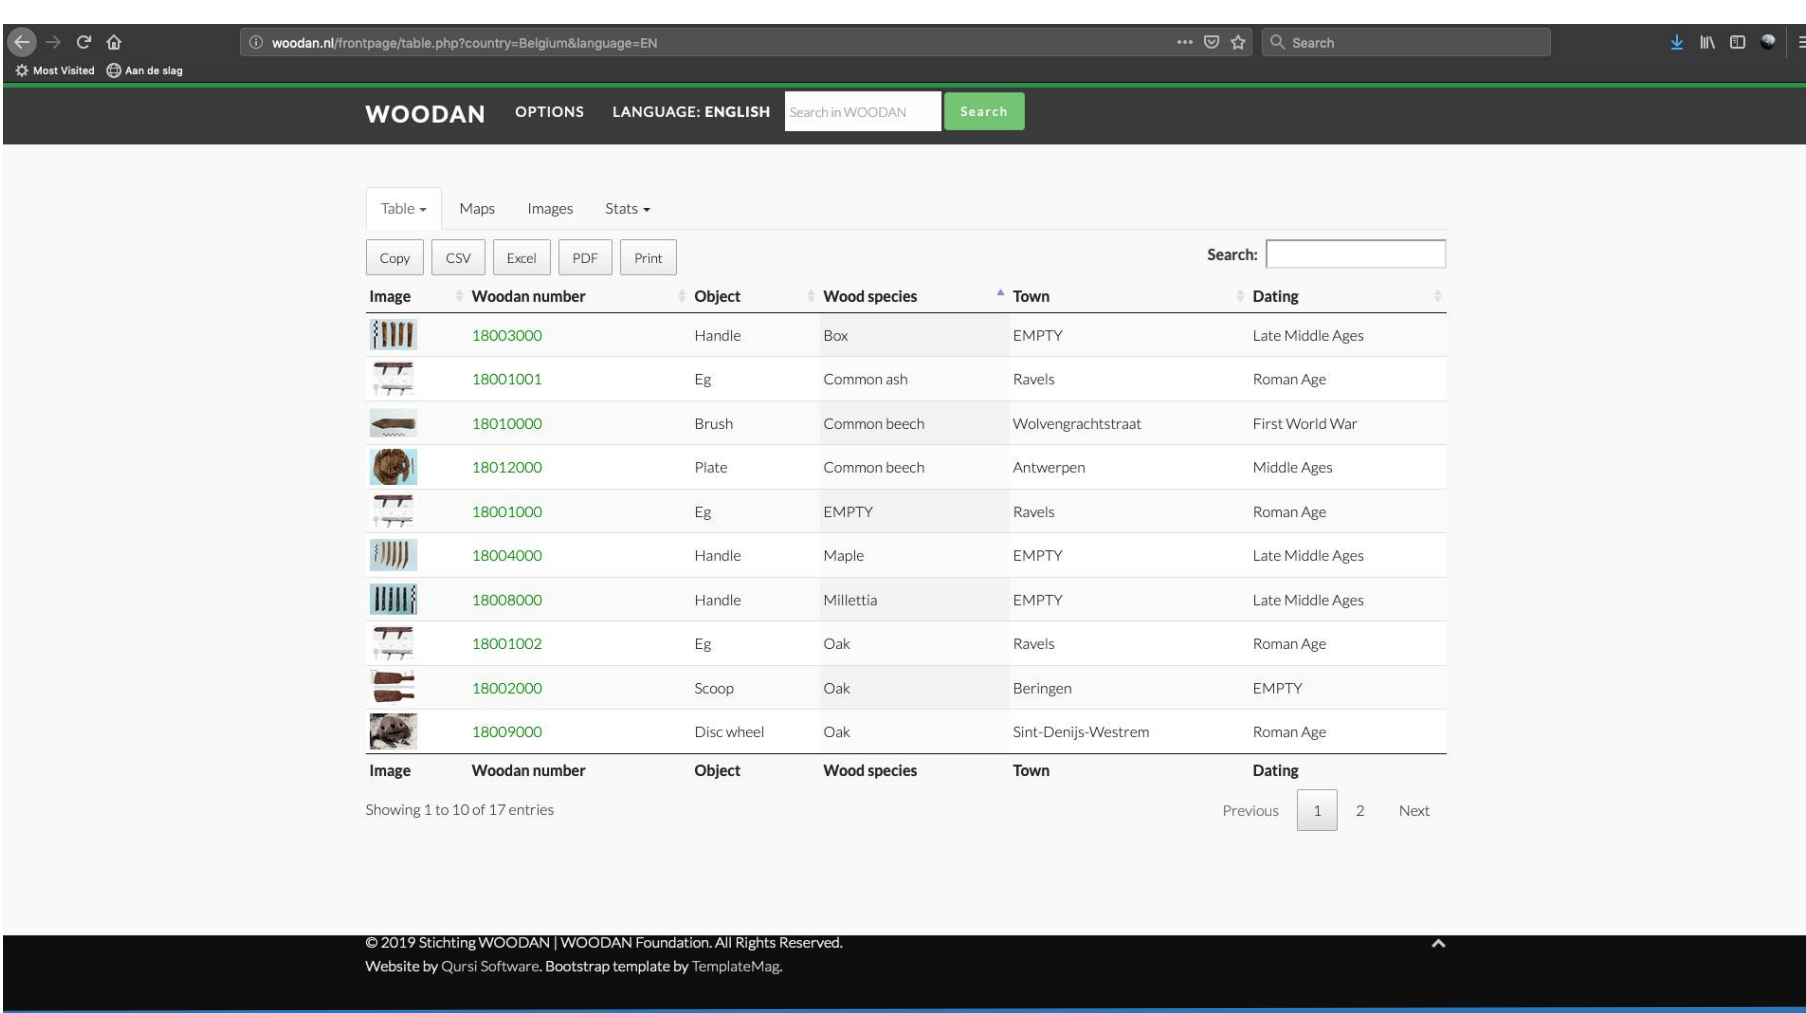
woodan.nl/frontpage/table.php?country=Belgium&language=EN

Search

Most Visited Aan de slag

WOODAN OPTIONS LANGUAGE: ENGLISH Search in WOODAN Search

Table Maps Images Stats

Copy CSV Excel PDF Print

Search:

| Image | Woodan number | Object | Wood species | Town | Dating |
|---|---|---|---|---|---|
| | 18003000 | Handle | Box | EMPTY | Late Middle Ages |
| | 18001001 | Eg | Common ash | Ravels | Roman Age |
| | 18010000 | Brush | Common beech | Wolvengrachtstraat | First World War |
| | 18012000 | Plate | Common beech | Antwerpen | Middle Ages |
| | 18001000 | Eg | EMPTY | Ravels | Roman Age |
| | 18004000 | Handle | Maple | EMPTY | Late Middle Ages |
| | 18008000 | Handle | Millettia | EMPTY | Late Middle Ages |
| | 18001002 | Eg | Oak | Ravels | Roman Age |
| | 18002000 | Scoop | Oak | Beringen | EMPTY |
| | 18009000 | Disc wheel | Oak | Sint-Denijs-Westrem | Roman Age |
| Image | Woodan number | Object | Wood species | Town | Dating |

Showing 1 to 10 of 17 entries

Previous 1 2 Next

© 2019 Stichting WOODAN | WOODAN Foundation. All Rights Reserved.
Website by Qursi Software. Bootstrap template by TemplateMag.